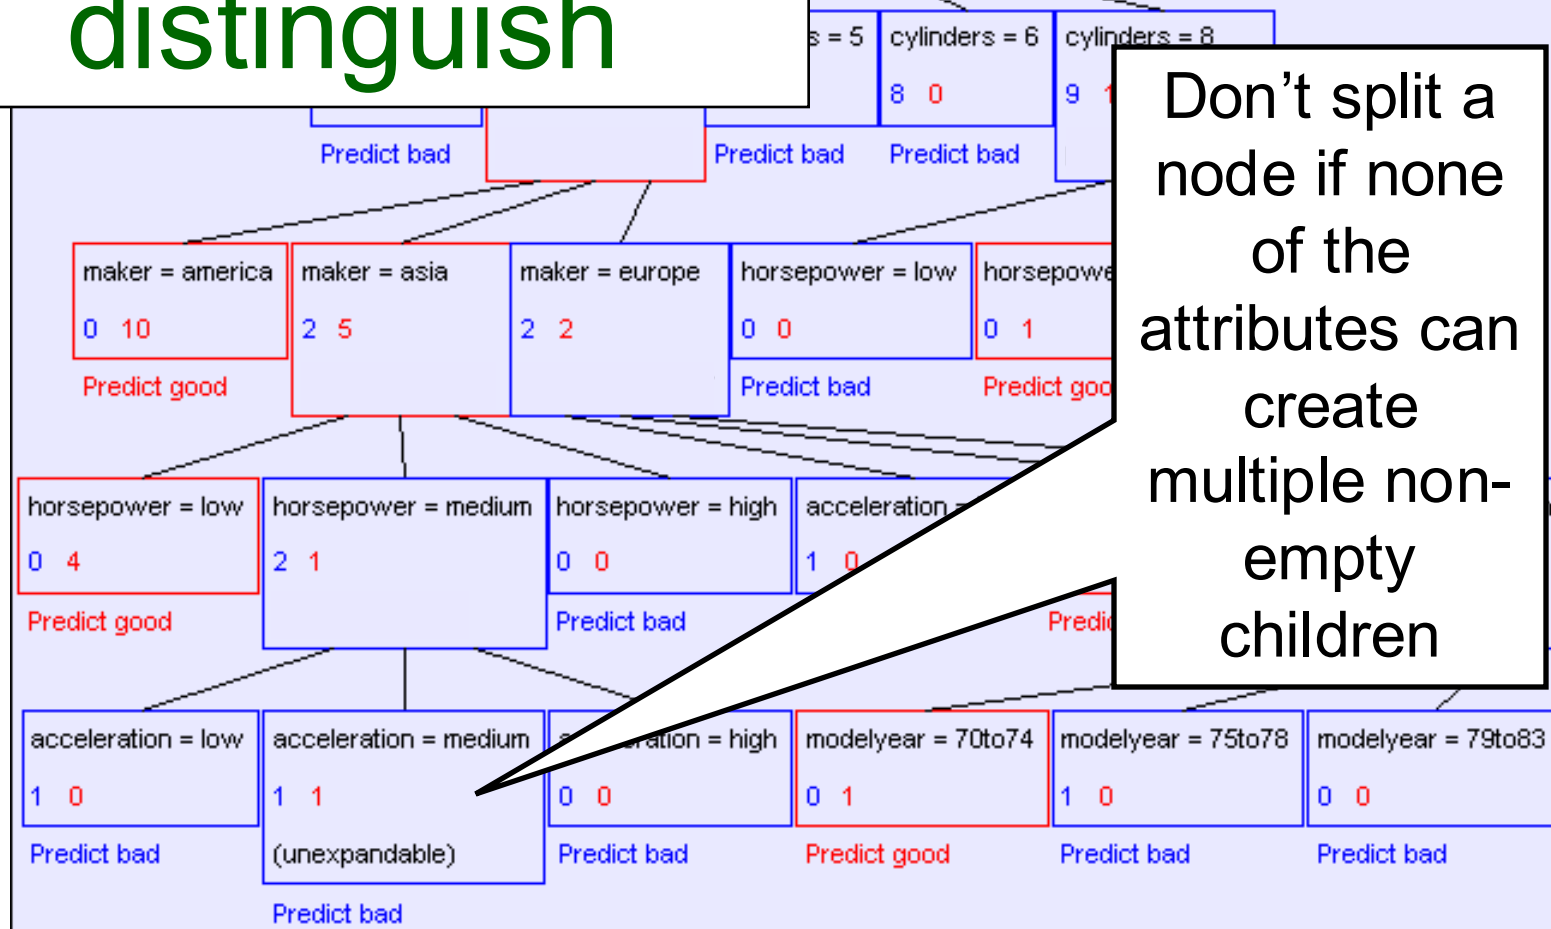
distinguish

s = 5

cylinders = 6
8 0

cylinders = 8
9 1

Predict bad

Predict bad

Predict bad

Don’t split a node if none of the attributes can create multiple non-empty children

maker = america
0 10
Predict good

maker = asia
2 5

maker = europe
2 2

horsepower = low
0 0
Predict bad

horsepowe
0 1
Predict goo

horsepower = low
0 4
Predict good

horsepower = medium
2 1

horsepower = high
0 0
Predict bad

acceleration =
1 0

Predic

acceleration = low
1 0
Predict bad

acceleration = medium
1 1
(unexpandable)
Predict bad

acceleration = high
0 0
Predict bad

modelyear = 70to74
0 1
Predict good

modelyear = 75to78
1 0
Predict bad

modelyear = 79to83
0 0
Predict bad